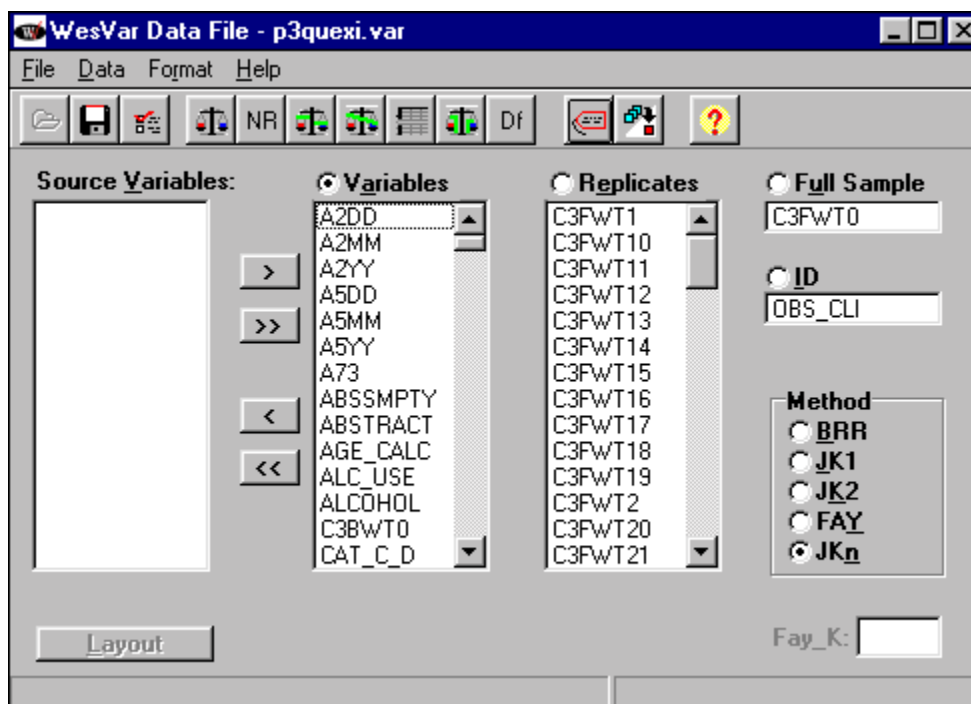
WesVar Data File - p3quexi.var

File Data Format Help

NR Df

Source Variables:

Variables
A2DD
A2MM
A2YY
A5DD
A5MM
A5YY
A73
ABSSMPTY
ABSTRACT
AGE_CALC
ALC_USE
ALCOHOL
C3BWT0
CAT_C_D

>
>>
<
<<

Replicates
C3FWT1
C3FWT10
C3FWT11
C3FWT12
C3FWT13
C3FWT14
C3FWT15
C3FWT16
C3FWT17
C3FWT18
C3FWT19
C3FWT2
C3FWT20
C3FWT21

Full Sample
C3FWT0

ID
OBS_CLI

Method
BRR
JK1
JK2
FAY
JKn

Layout

Fay_K: